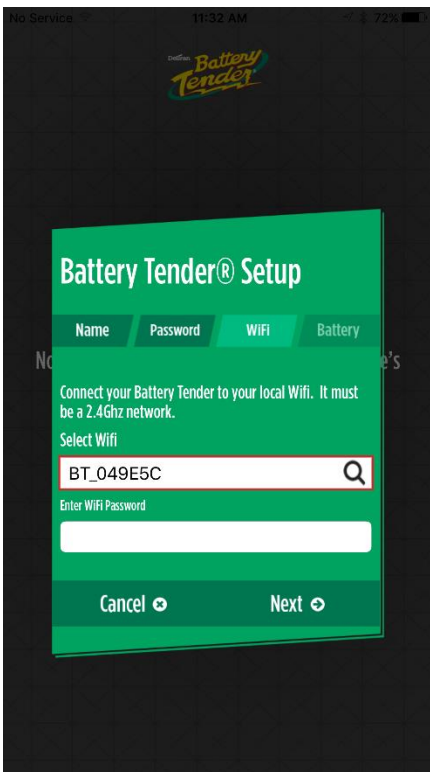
No Service 11:32 AM 72%

Deltran Battery Tender

Battery Tender® Setup

Name Password WiFi Battery

No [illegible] e's

Connect your Battery Tender to your local Wifi. It must be a 2.4Ghz network.

Select Wifi

BT_049E5C

Enter WiFi Password

Cancel

Next